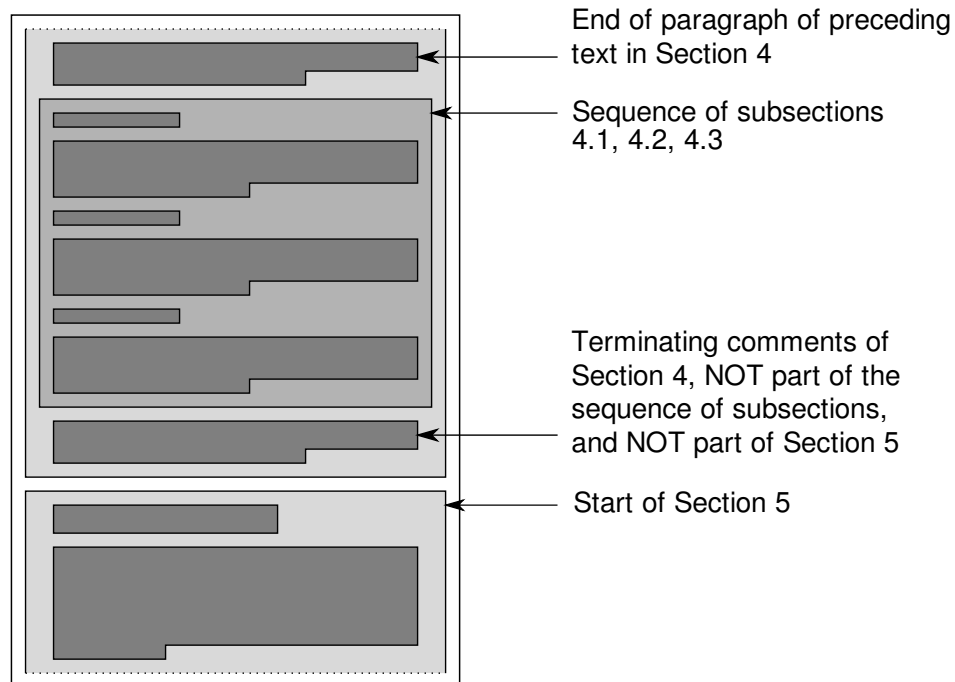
End of paragraph of preceding text in Section 4

Sequence of subsections 4.1, 4.2, 4.3

Terminating comments of Section 4, NOT part of the sequence of subsections, and NOT part of Section 5

Start of Section 5